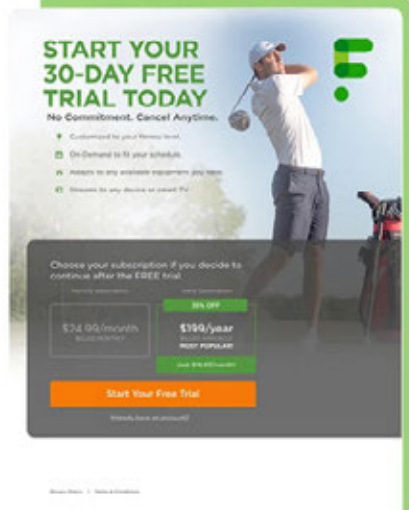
START YOUR 30-DAY FREE TRIAL TODAY

No Commitment. Cancel Anytime.

Customized to your fitness level.

On-Demand to fit your schedule.

Adapts to any available equipment you have.

Streams to any device or smart TV

Choose your subscription if you decide to continue after the FREE trial.

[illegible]

$24.99/month
BILLED MONTHLY

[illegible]

30% OFF

$199/year
BILLED ANNUALLY
MOST POPULAR!

Just $16.58/month

Start Your Free Trial

Already have an account?

Privacy Policy | Terms & Conditions